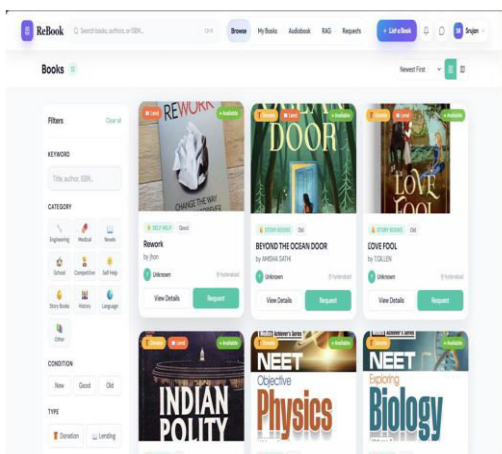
ReBook
Search books, authors, or ISBN... Ctrl K
Browse My Books Audiobook RAG Requests + List a Book Srujan

Books

Newest First

Filters Clear all

KEYWORD
Title, author, ISBN...

CATEGORY
Engineering Medical Novels
School Competitive Self Help
Story Books History Language
Other

CONDITION
New Good Old

TYPE
Donation Lending

Lend • Available
REWORK
CHANGE THE WAY
SELF HELP Good
Rework
by jhon
Unknown Hyderabad
View Details Request

Lend • Available
DOOR
STORY BOOKS Old
BEYOND THE OCEAN DOOR
by AMSHA SATH
Unknown Hyderabad
View Details Request

Lend • Available
LOVE FOOL
STORY BOOKS Old
LOVE FOOL
by T.CALLEN
Unknown Hyderabad
View Details Request

Donate Lend • Available
INDIAN POLITY

Donate • Available
NEET
Objective
Physics

Donate • Available
NEET
Exploring
Biology